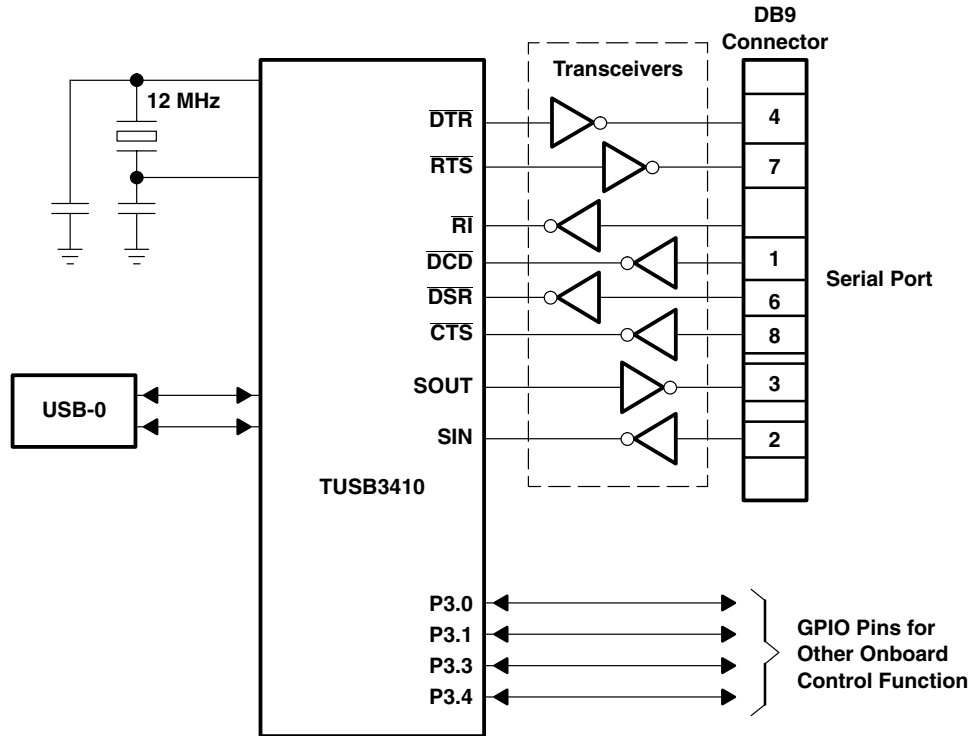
DB9
Connector

Transceivers

12 MHz

$\overline{DTR}$

$\overline{RTS}$

$\overline{RI}$

$\overline{DCD}$

$\overline{DSR}$

$\overline{CTS}$

SOUT

SIN

4

7

1

6

8

3

2

Serial Port

USB-0

TUSB3410

P3.0

P3.1

P3.3

P3.4

GPIO Pins for Other Onboard Control Function